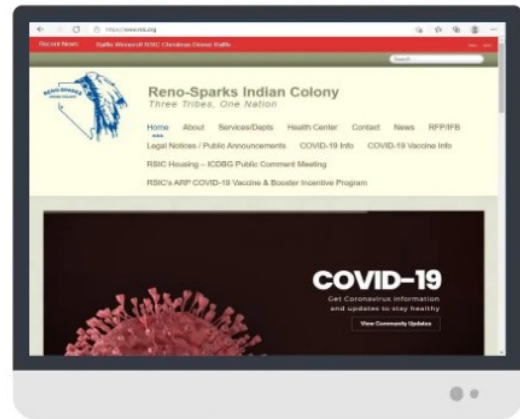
https://www.rsic.org

Recent News: Raffle Winnersil RSIC Christmas Dinner Raffle

Search

RENO-SPARKS INDIAN COLONY

Reno-Sparks Indian Colony

Three Tribes, One Nation

Home About Services/Depts Health Center Contact News RFP/IFB

Legal Notices / Public Announcements COVID-19 Info COVID-19 Vaccine Info

RSIC Housing – ICDBG Public Comment Meeting

RSIC's ARP COVID-19 Vaccine & Booster Incentive Program

COVID-19

Get Coronavirus information and updates to stay healthy

View Community Updates